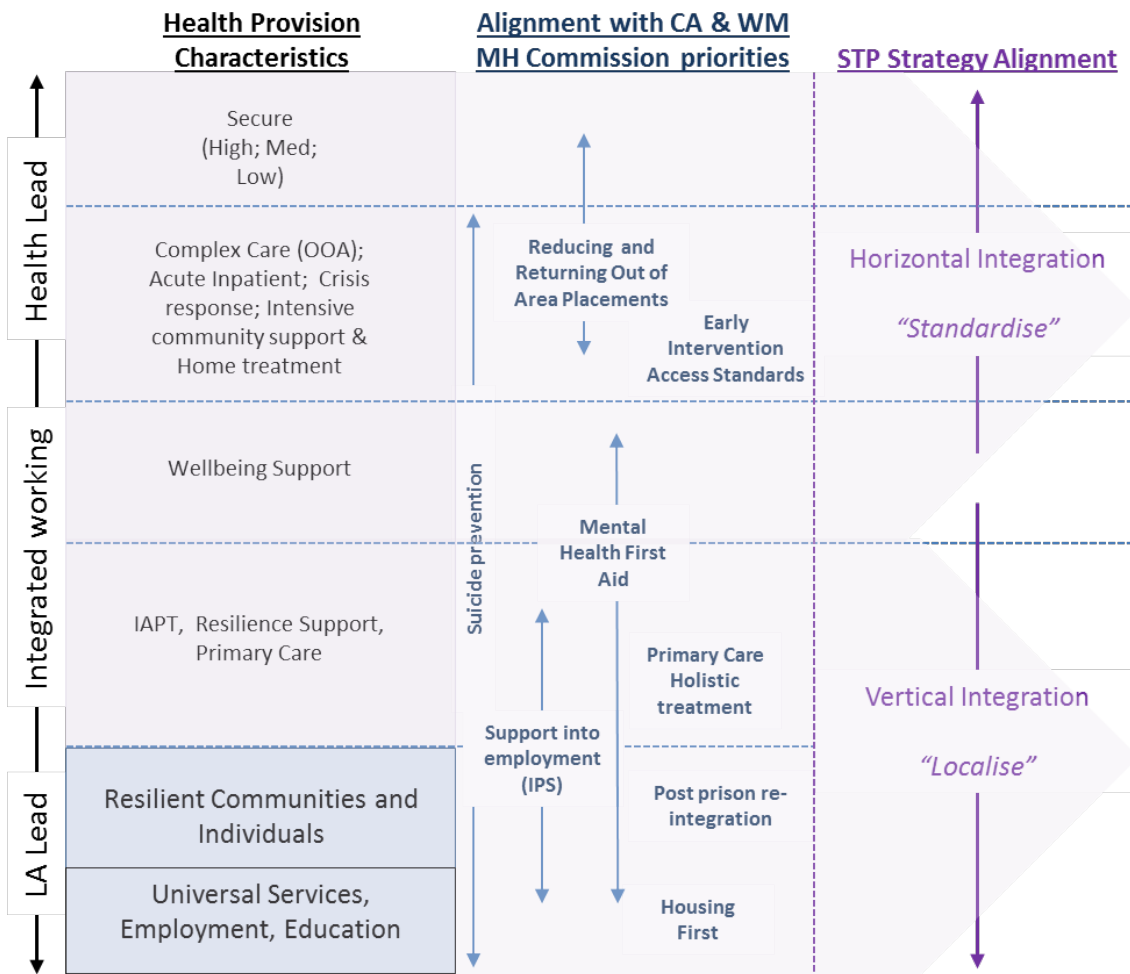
Health Provision Characteristics

Alignment with CA & WM MH Commission priorities

STP Strategy Alignment

Health Lead

Integrated working

LA Lead

Secure (High; Med; Low)

Complex Care (OOA); Acute Inpatient; Crisis response; Intensive community support & Home treatment

Wellbeing Support

IAPT, Resilience Support, Primary Care

Resilient Communities and Individuals

Universal Services, Employment, Education

Reducing and Returning Out of Area Placements

Early Intervention Access Standards

Suicide prevention

Mental Health First Aid

Primary Care Holistic treatment

Support into employment (IPS)

Post prison re-integration

Housing First

Horizontal Integration

"Standardise"

Vertical Integration

"Localise"